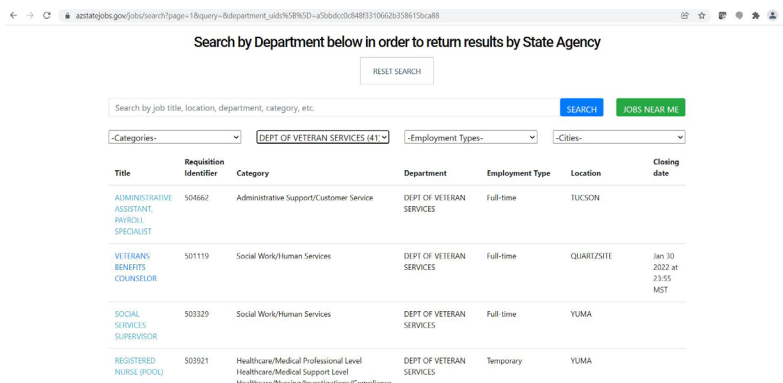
azstatejobs.gov/jobs/search?page=1&query=&department_uids%5B%5D=a5bbdcc0c848f3310662b35615bca88

Search by Department below in order to return results by State Agency

RESET SEARCH

Search by job title, location, department, category, etc.

SEARCH

JOBS NEAR ME

-Categories-

DEPT OF VETERAN SERVICES (41)

-Employment Types-

-Cities-

| Title | Requisition Identifier | Category | Department | Employment Type | Location | Closing date |
|---|---|---|---|---|---|---|
| ADMINISTRATIVE ASSISTANT, PAYROLL SPECIALIST | 504662 | Administrative Support/Customer Service | DEPT OF VETERAN SERVICES | Full-time | TUCSON | |
| VETERANS BENEFITS COUNSELOR | 501119 | Social Work/Human Services | DEPT OF VETERAN SERVICES | Full-time | QUARTZSITE | Jan 30 2022 at 23:55 MST |
| SOCIAL SERVICES SUPERVISOR | 503329 | Social Work/Human Services | DEPT OF VETERAN SERVICES | Full-time | YUMA | |
| REGISTERED NURSE (POOL) | 503921 | Healthcare/Medical Professional Level Healthcare/Medical Support Level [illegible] | DEPT OF VETERAN SERVICES | Temporary | YUMA | |